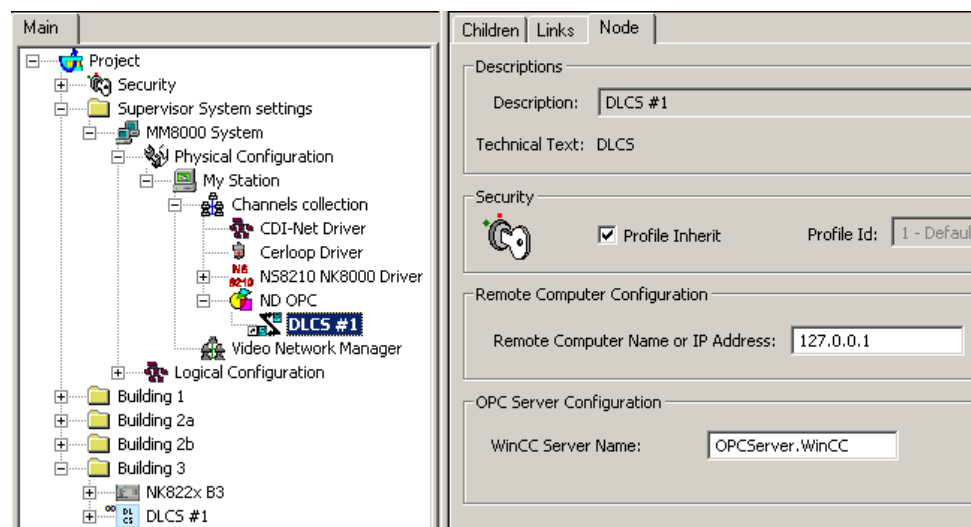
Main

Project
Security
Supervisor System settings
MM8000 System
Physical Configuration
My Station
Channels collection
CDI-Net Driver
Cerloop Driver
NS8210 NK8000 Driver
ND OPC
DLCS #1
Video Network Manager
Logical Configuration
Building 1
Building 2a
Building 2b
Building 3
NK822x B3
DLCS #1

Children | Links | Node

Descriptions
Description: DLCS #1
Technical Text: DLCS

Security
Profile Inherit
Profile Id: 1 - Defaul

Remote Computer Configuration
Remote Computer Name or IP Address: 127.0.0.1

OPC Server Configuration
WinCC Server Name: OPCServer.WinCC